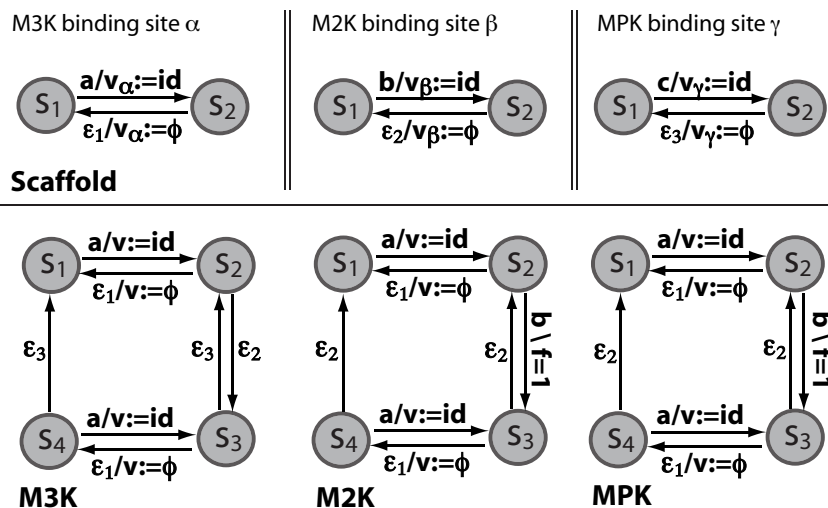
M3K binding site $\alpha$

$S_1$ $a/v_\alpha:=id$ $S_2$ $\varepsilon_1/v_\alpha:=\phi$

Scaffold

M2K binding site $\beta$

$S_1$ $b/v_\beta:=id$ $S_2$ $\varepsilon_2/v_\beta:=\phi$

MPK binding site $\gamma$

$S_1$ $c/v_\gamma:=id$ $S_2$ $\varepsilon_3/v_\gamma:=\phi$

$S_1$ $a/v:=id$ $S_2$ $\varepsilon_1/v:=\phi$ $\varepsilon_3$ $\varepsilon_3$ $\varepsilon_2$ $S_4$ $a/v:=id$ $S_3$ $\varepsilon_1/v:=\phi$

M3K

$S_1$ $a/v:=id$ $S_2$ $\varepsilon_1/v:=\phi$ $\varepsilon_2$ $\varepsilon_2$ $b \setminus f=1$ $S_4$ $a/v:=id$ $S_3$ $\varepsilon_1/v:=\phi$

M2K

$S_1$ $a/v:=id$ $S_2$ $\varepsilon_1/v:=\phi$ $\varepsilon_2$ $\varepsilon_2$ $b \setminus f=1$ $S_4$ $a/v:=id$ $S_3$ $\varepsilon_1/v:=\phi$

MPK